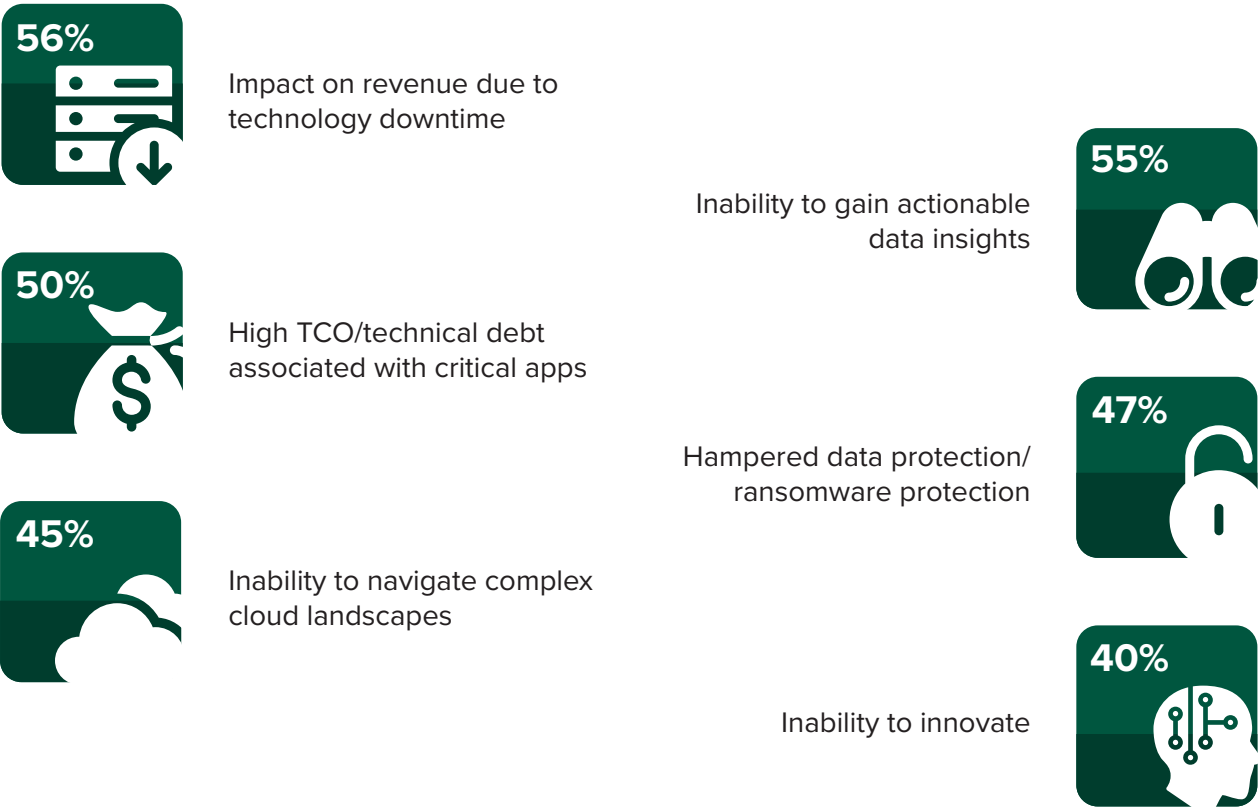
56%

Impact on revenue due to technology downtime

55%

Inability to gain actionable data insights

50%

High TCO/technical debt associated with critical apps

47%

Hampered data protection/ ransomware protection

45%

Inability to navigate complex cloud landscapes

40%

Inability to innovate